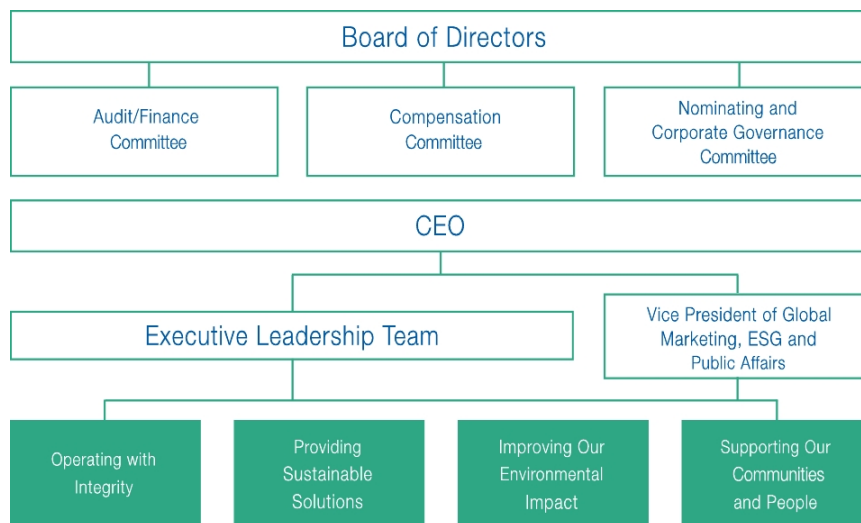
Board of Directors

Audit/Finance Committee

Compensation Committee

Nominating and Corporate Governance Committee

CEO

Executive Leadership Team

Vice President of Global Marketing, ESG and Public Affairs

Operating with Integrity

Providing Sustainable Solutions

Improving Our Environmental Impact

Supporting Our Communities and People